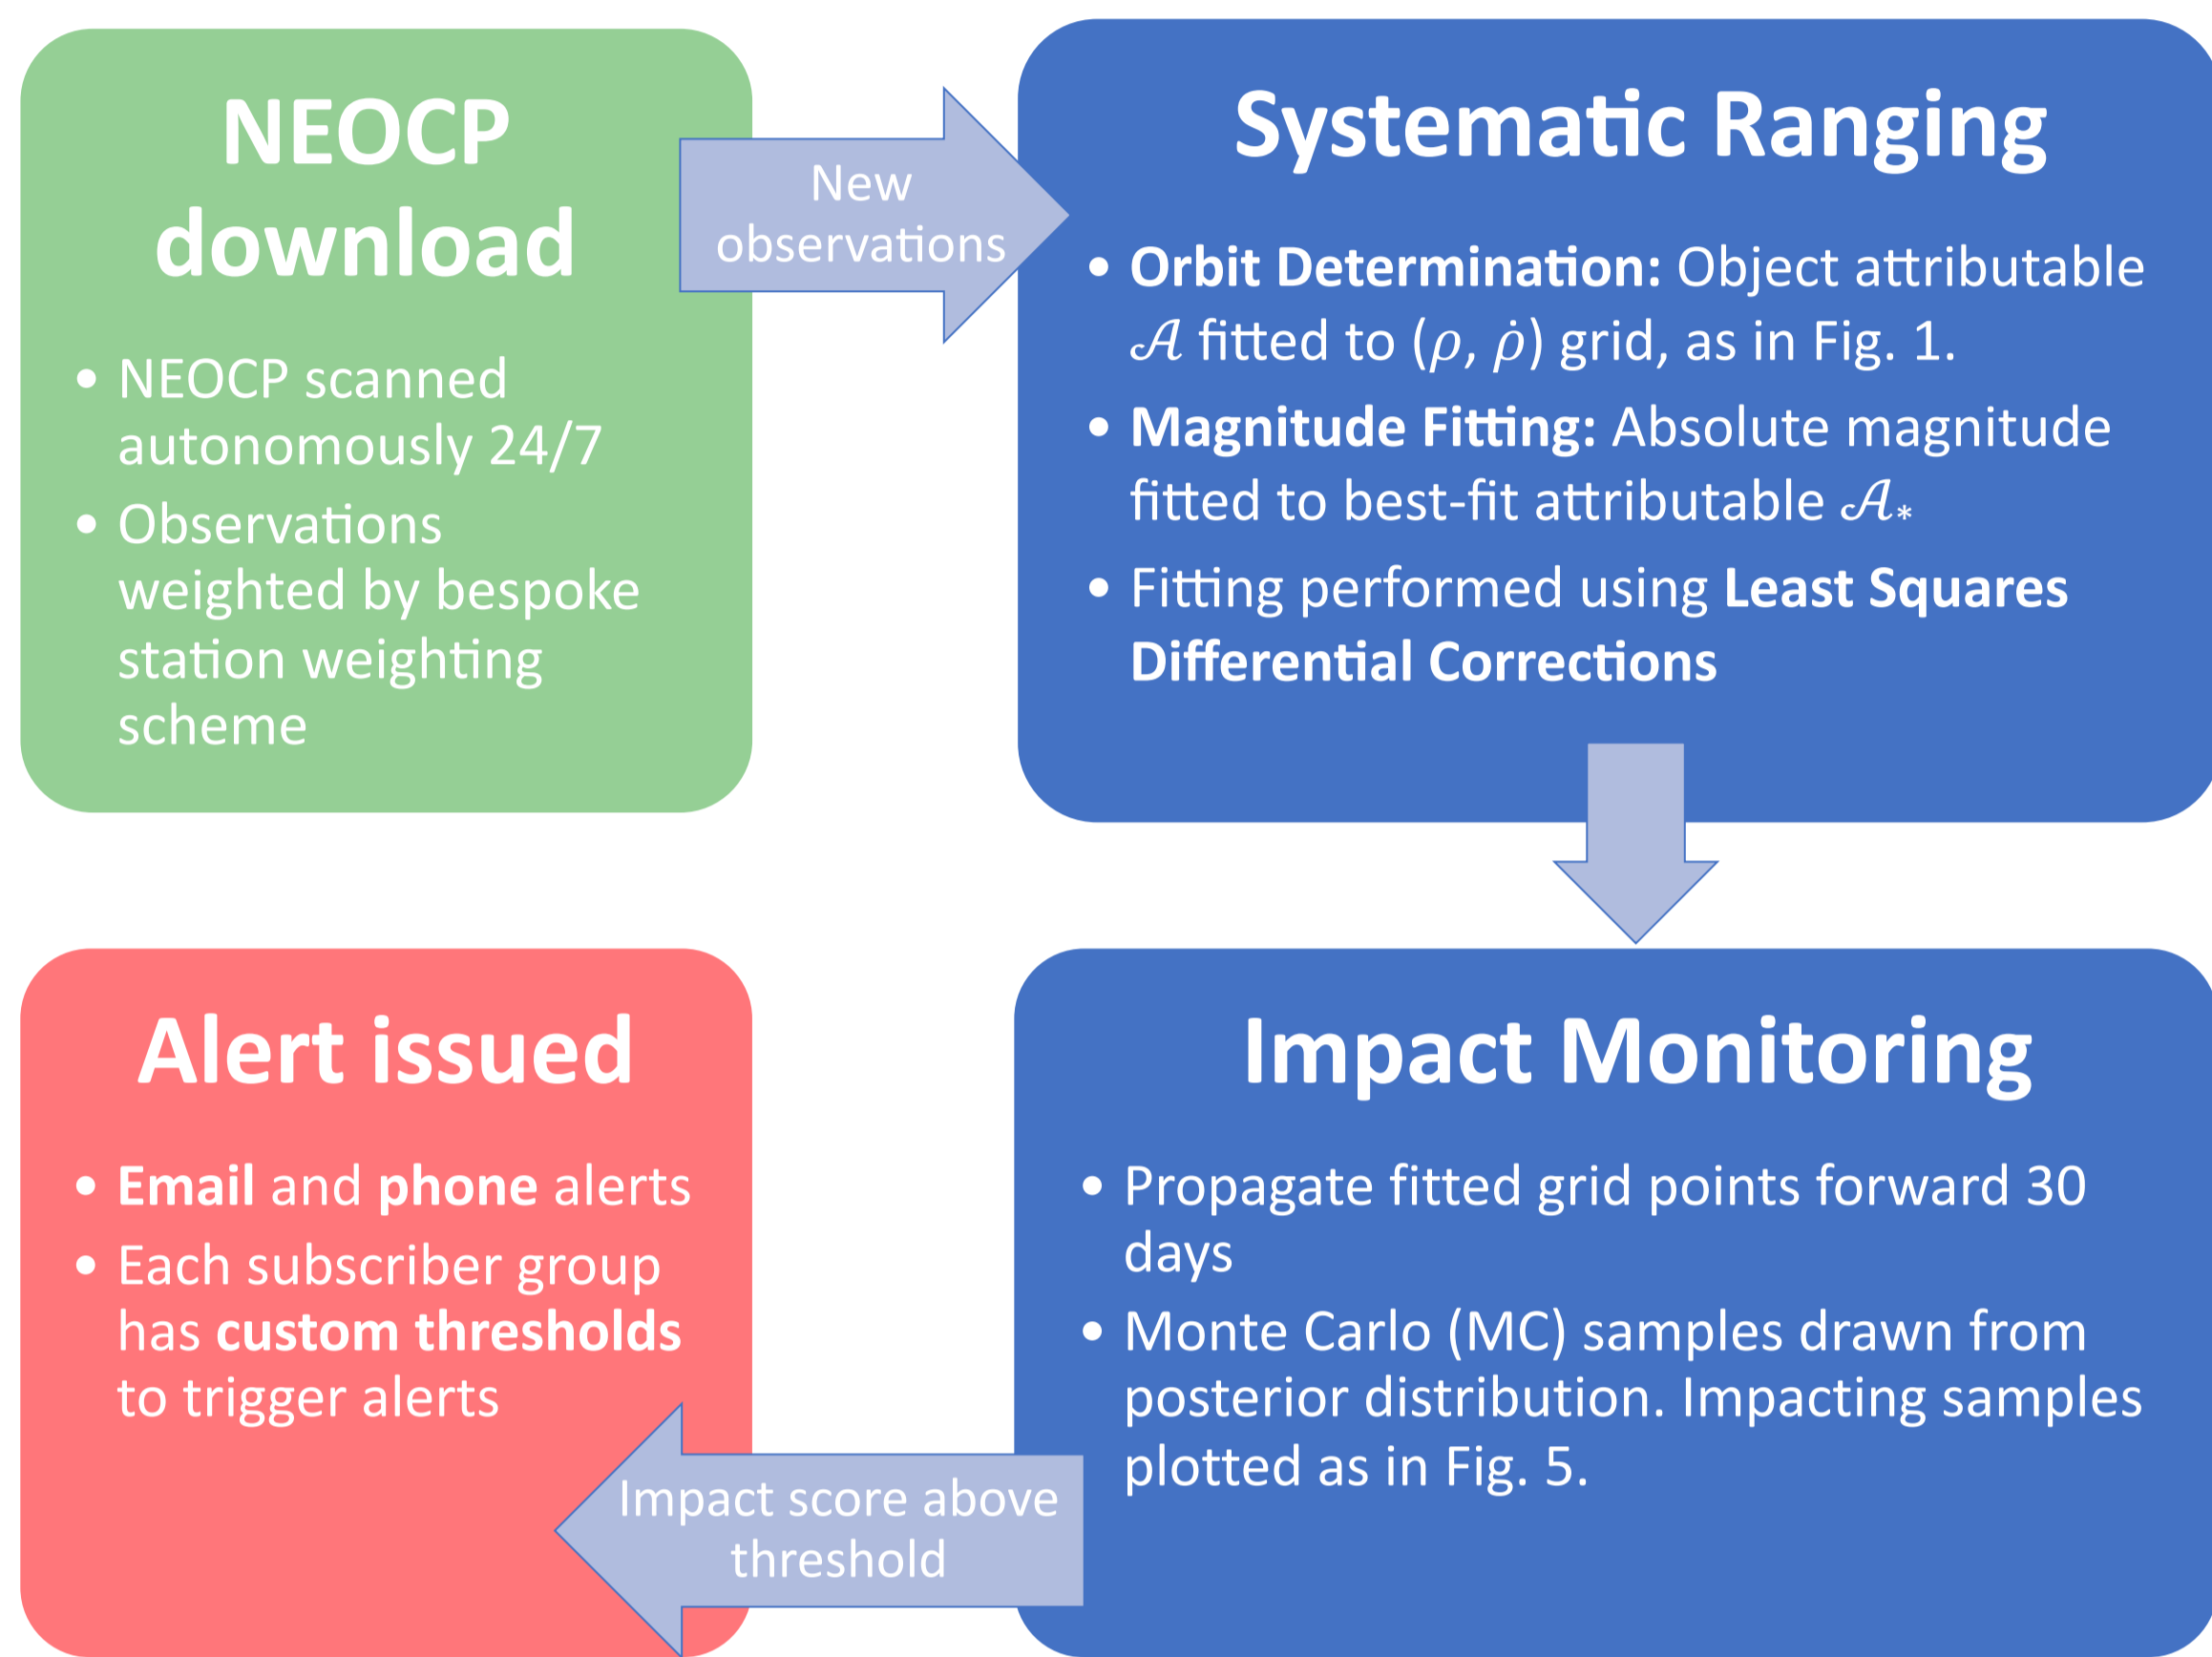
NEOCP download

- NEOCP scanned autonomously 24/7
- Observations weighted by bespoke station weighting scheme

New observations

Systematic Ranging

- **Orbit Determination:** Object attributable $\mathcal{A}$ fitted to $(\rho, \dot{\rho})$ grid, as in Fig. 1.
- **Magnitude Fitting:** Absolute magnitude fitted to best-fit attributable $\mathcal{A}_*$
- Fitting performed using **Least Squares Differential Corrections**

Alert issued

- **Email** and **phone** alerts
- Each subscriber group has **custom thresholds** to trigger alerts

Impact score above threshold

Impact Monitoring

- Propagate fitted grid points forward 30 days
- Monte Carlo (MC) samples drawn from posterior distribution. Impacting samples plotted as in Fig. 5.